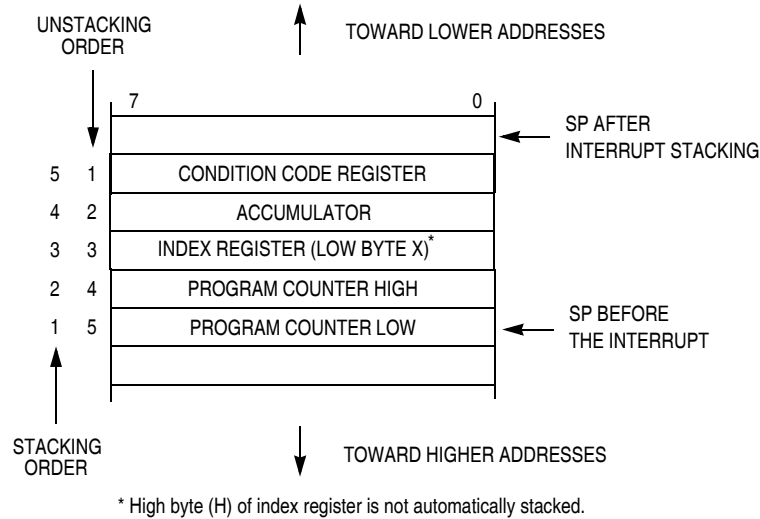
UNSTACKING ORDER

TOWARD LOWER ADDRESSES

7

0

SP AFTER INTERRUPT STACKING

5 1 CONDITION CODE REGISTER

4 2 ACCUMULATOR

3 3 INDEX REGISTER (LOW BYTE X)*

2 4 PROGRAM COUNTER HIGH

1 5 PROGRAM COUNTER LOW

SP BEFORE THE INTERRUPT

STACKING ORDER

TOWARD HIGHER ADDRESSES

* High byte (H) of index register is not automatically stacked.